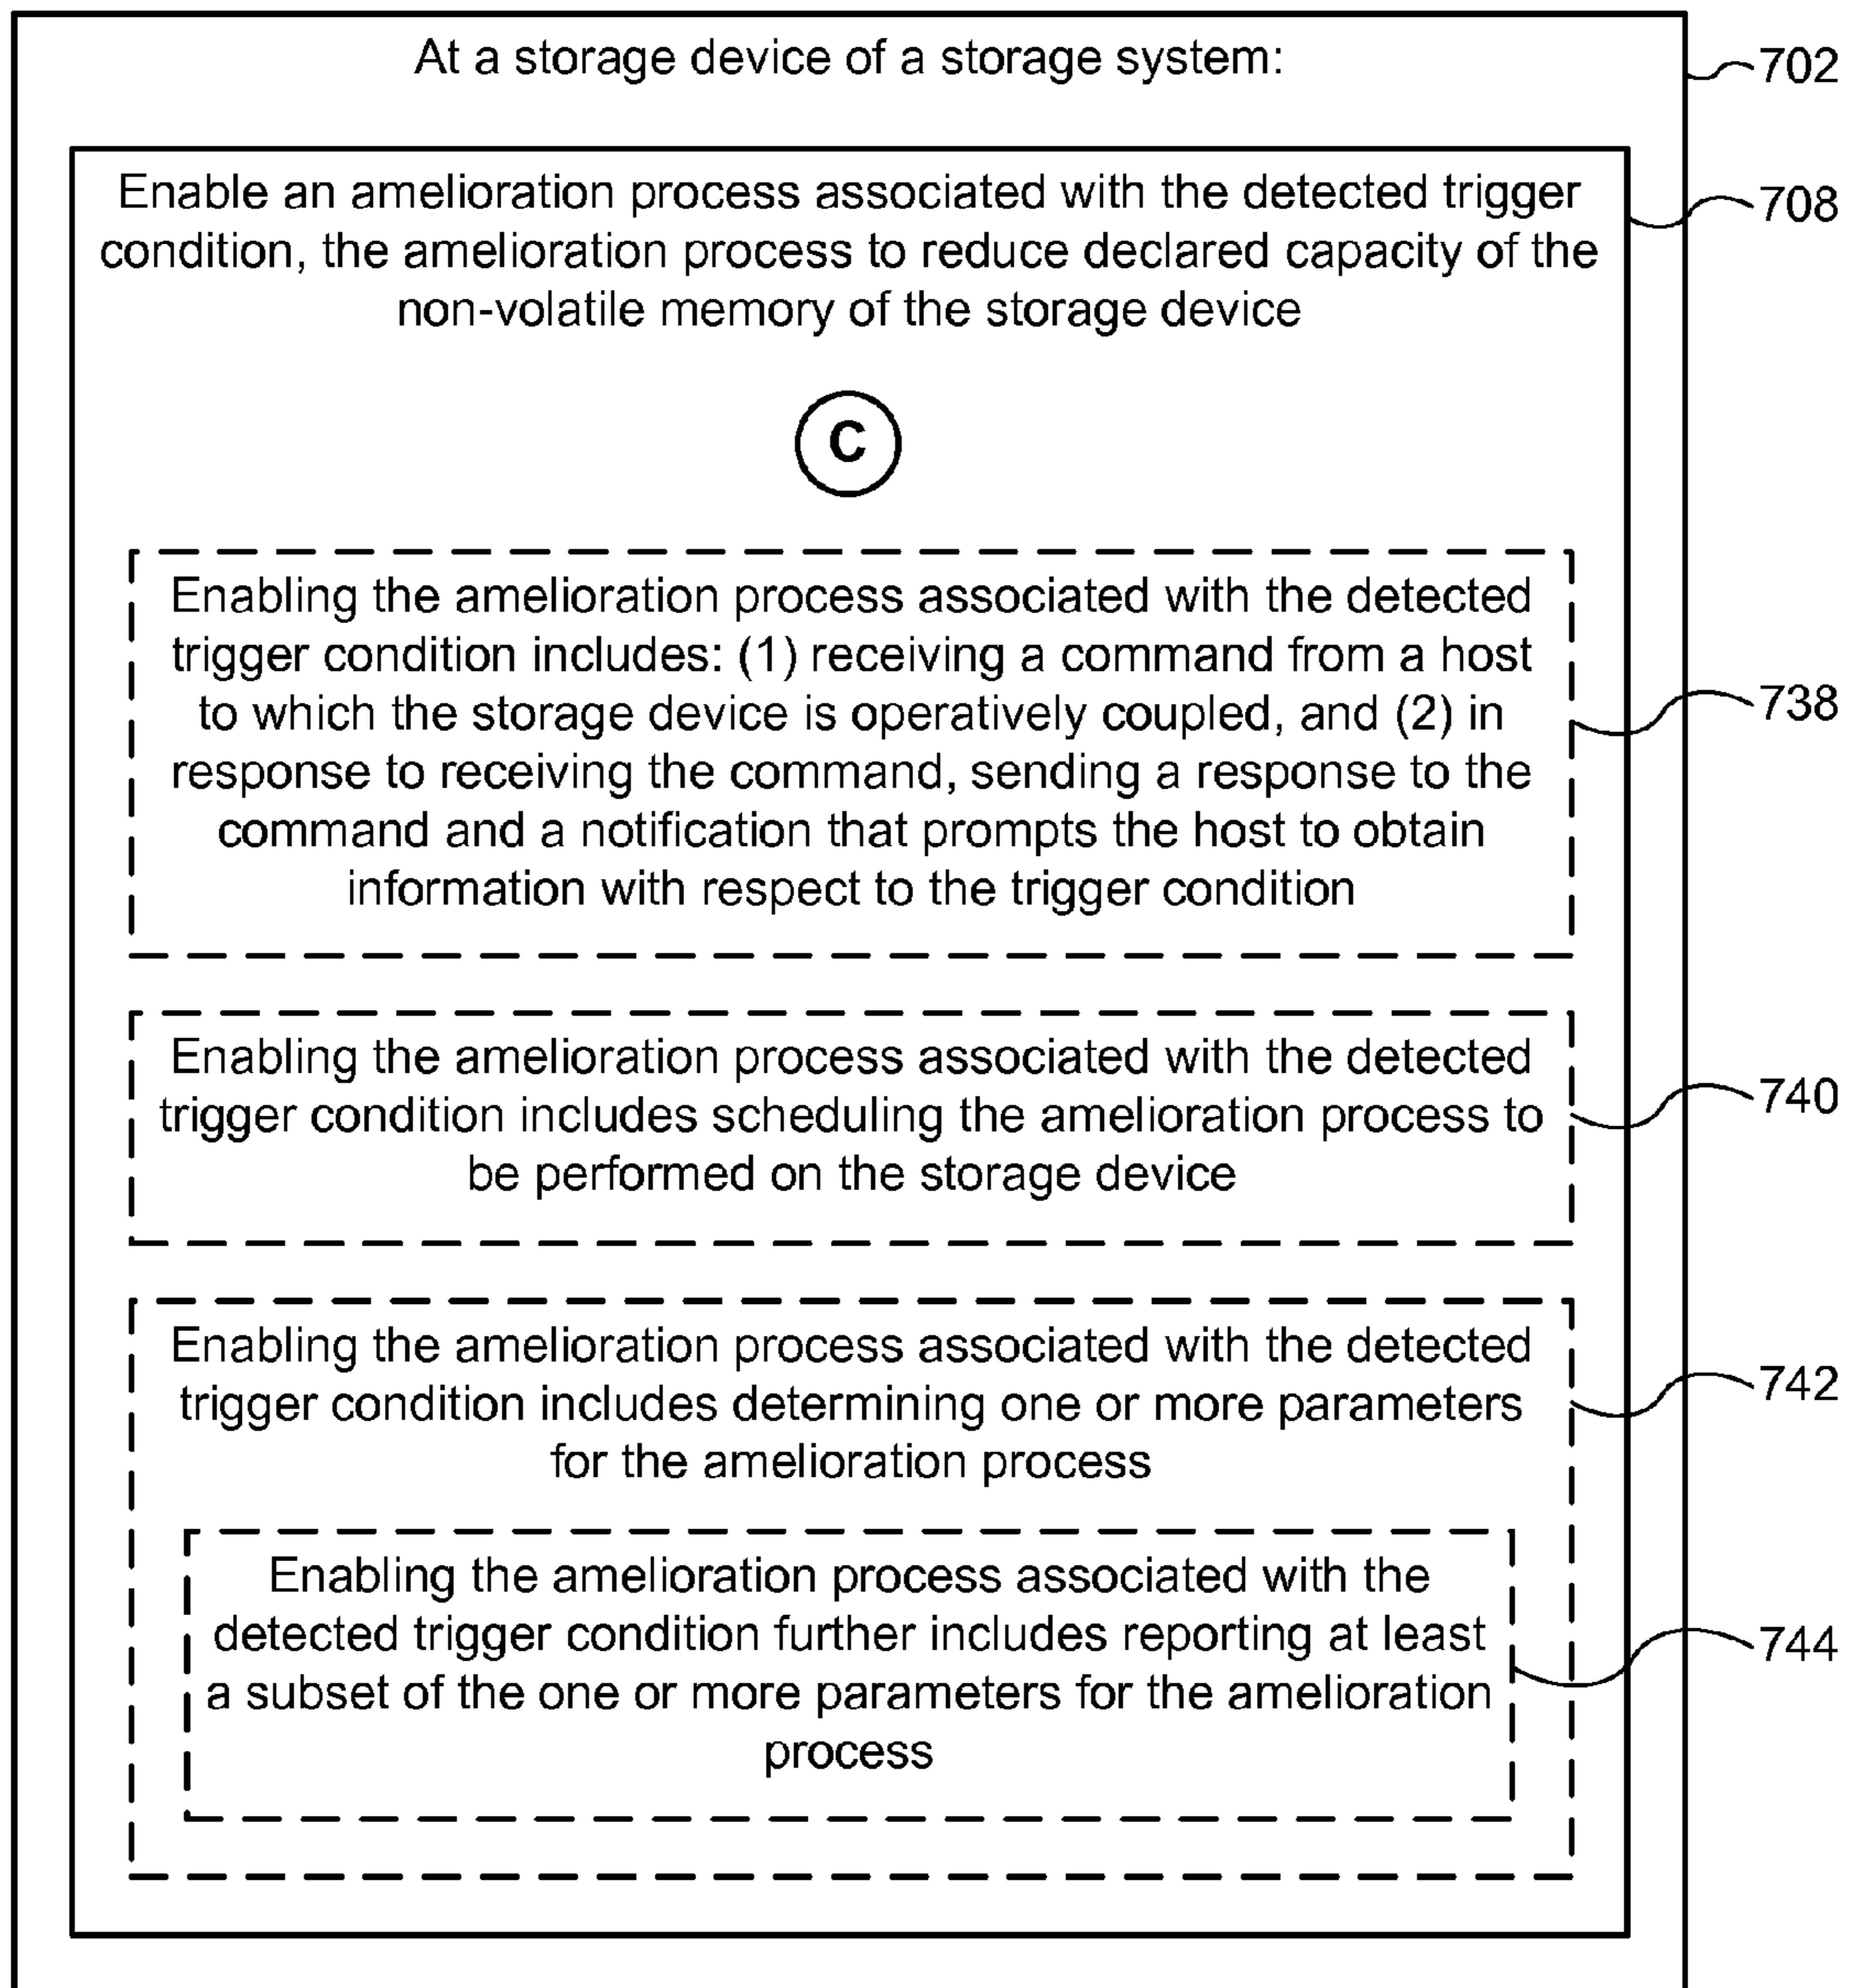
At a storage device of a storage system:

702

Enable an amelioration process associated with the detected trigger condition, the amelioration process to reduce declared capacity of the non-volatile memory of the storage device

708

C

Enabling the amelioration process associated with the detected trigger condition includes: (1) receiving a command from a host to which the storage device is operatively coupled, and (2) in response to receiving the command, sending a response to the command and a notification that prompts the host to obtain information with respect to the trigger condition

738

Enabling the amelioration process associated with the detected trigger condition includes scheduling the amelioration process to be performed on the storage device

740

Enabling the amelioration process associated with the detected trigger condition includes determining one or more parameters for the amelioration process

742

Enabling the amelioration process associated with the detected trigger condition further includes reporting at least a subset of the one or more parameters for the amelioration process

744